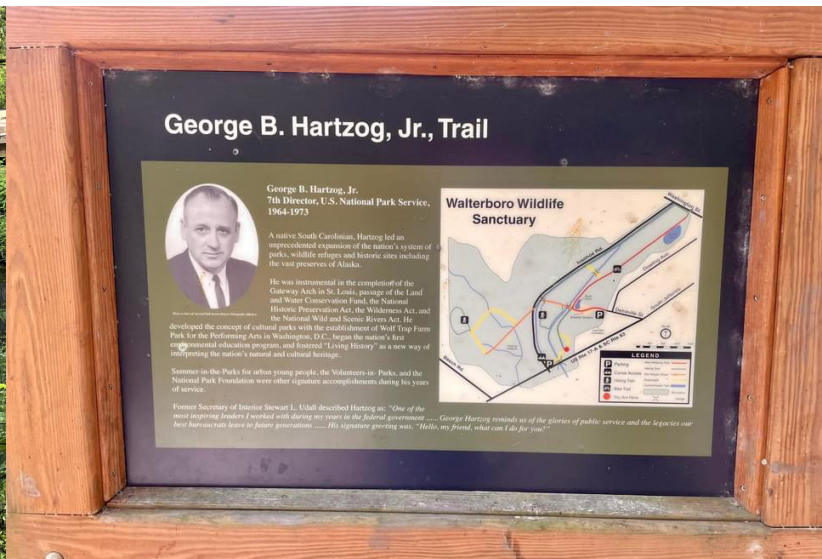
George B. Hartzog, Jr., Trail

George B. Hartzog, Jr.
7th Director, U.S. National Park Service,
1964-1973

A native South Carolinian, Hartzog led an unprecedented expansion of the nation's system of parks, wildlife refuges and historic sites including the vast preserves of Alaska.

He was instrumental in the completion of the Gateway Arch in St. Louis, passage of the Land and Water Conservation Fund, the National Historic Preservation Act, the Wilderness Act, and the National Wild and Scenic Rivers Act. He developed the concept of cultural parks with the establishment of Wolf Trap Farm Park for the Performing Arts in Washington, D.C., began the nation's first environmental education program, and fostered "Living History" as a new way of interpreting the nation's natural and cultural heritage.

Summer-in-the-Parks for urban young people, the Volunteers-in-Parks, and the National Park Foundation were other signature accomplishments during his years of service.

Former Secretary of Interior Stewart L. Udall described Hartzog as: "One of the most inspiring leaders I worked with during my years in the federal government ..... George Hartzog reminds us of the glories of public service and the legacies our best bureaucrats leave to future generations ..... His signature greeting was, "Hello, my friend, what can I do for you?"

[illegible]

Walterboro Wildlife Sanctuary

Washington St.

Jefferies Blvd.

Beach Rd.

US Hwy 17-A & SC Hwy 64

LEGEND
Parking
Canoe Access
Hiking Trail
Bike Trail
You Are Here
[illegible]